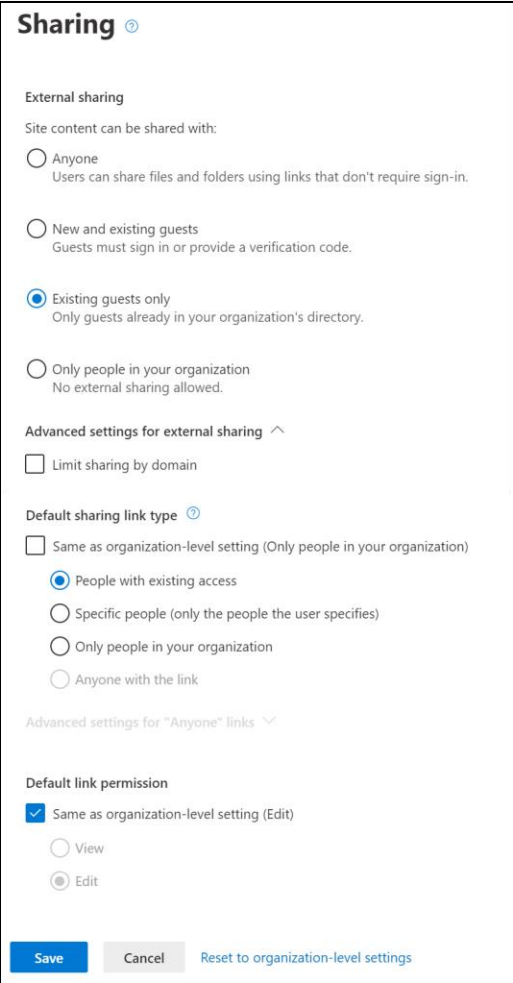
Sharing

External sharing

Site content can be shared with:

Anyone
Users can share files and folders using links that don't require sign-in.

New and existing guests
Guests must sign in or provide a verification code.

Existing guests only
Only guests already in your organization's directory.

Only people in your organization
No external sharing allowed.

Advanced settings for external sharing

Limit sharing by domain

Default sharing link type

Same as organization-level setting (Only people in your organization)

People with existing access

Specific people (only the people the user specifies)

Only people in your organization

Anyone with the link

Advanced settings for "Anyone" links

Default link permission

Same as organization-level setting (Edit)

View

Edit

Save

Cancel

Reset to organization-level settings